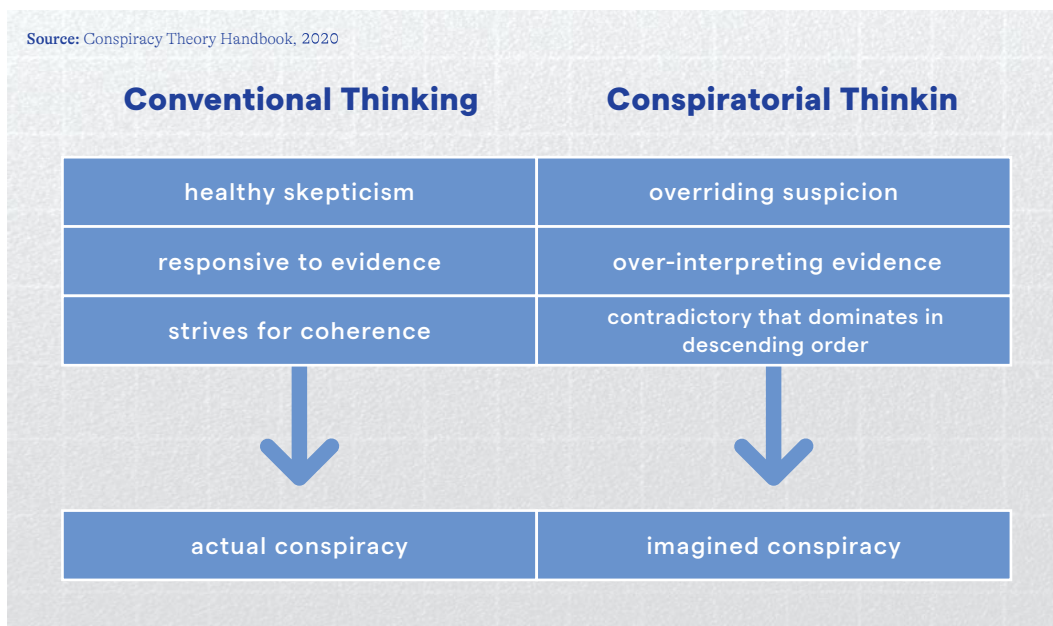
**Source:** Conspiracy Theory Handbook, 2020

Conventional Thinking

Conspiratorial Thinkin

| healthy skepticism | overriding suspicion |
|---|---|
| responsive to evidence | over-interpreting evidence |
| strives for coherence | contradictory that dominates in descending order |

| actual conspiracy | imagined conspiracy |
|---|---|